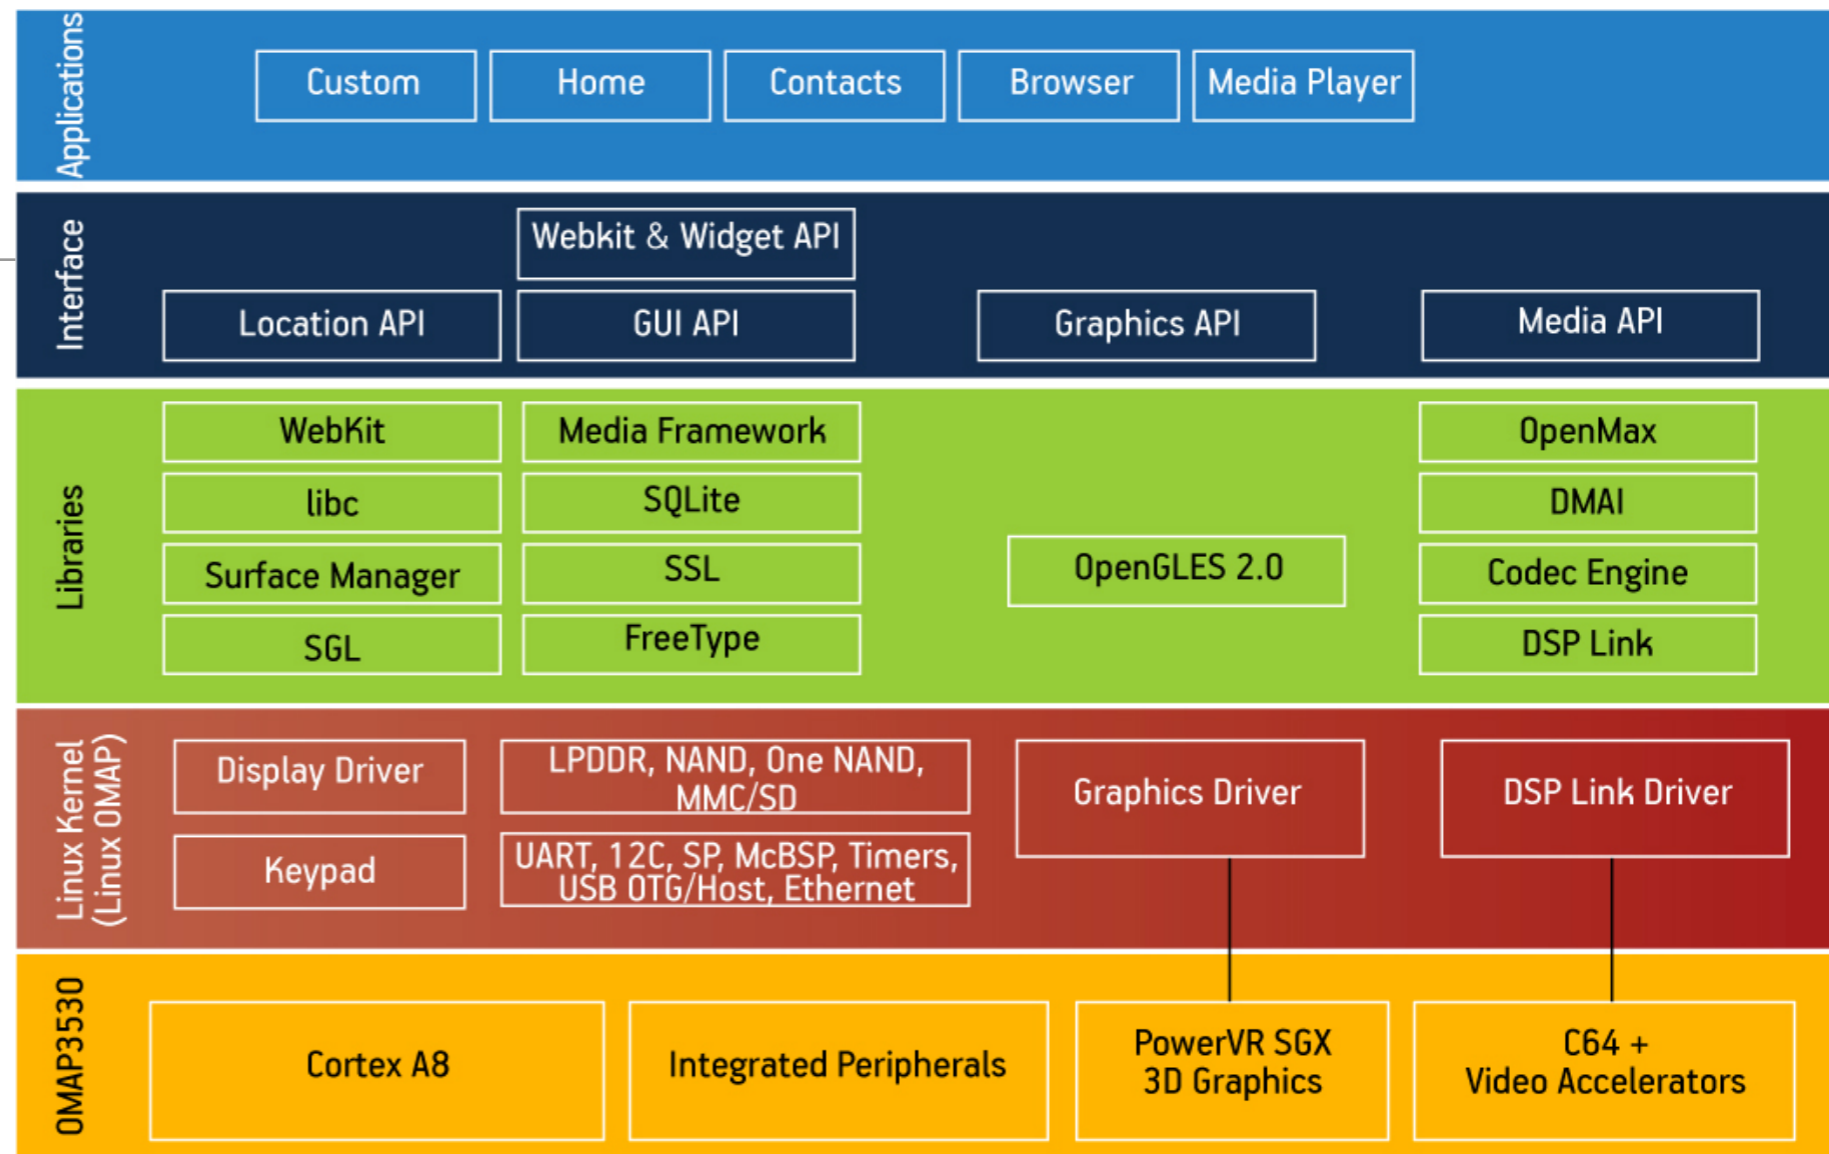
Applications

Custom

Home

Contacts

Browser

Media Player

Interface

Webkit & Widget API

Location API

GUI API

Graphics API

Media API

Libraries

WebKit

Media Framework

OpenMax

libc

SQLite

DMAI

Surface Manager

SSL

OpenGLES 2.0

Codec Engine

SGL

FreeType

DSP Link

Linux Kernel (Linux OMAP)

Display Driver

LPDDR, NAND, One NAND, MMC/SD

Graphics Driver

DSP Link Driver

Keypad

UART, 12C, SP, McBSP, Timers, USB OTG/Host, Ethernet

OMAP3530

Cortex A8

Integrated Peripherals

PowerVR SGX 3D Graphics

C64 + Video Accelerators